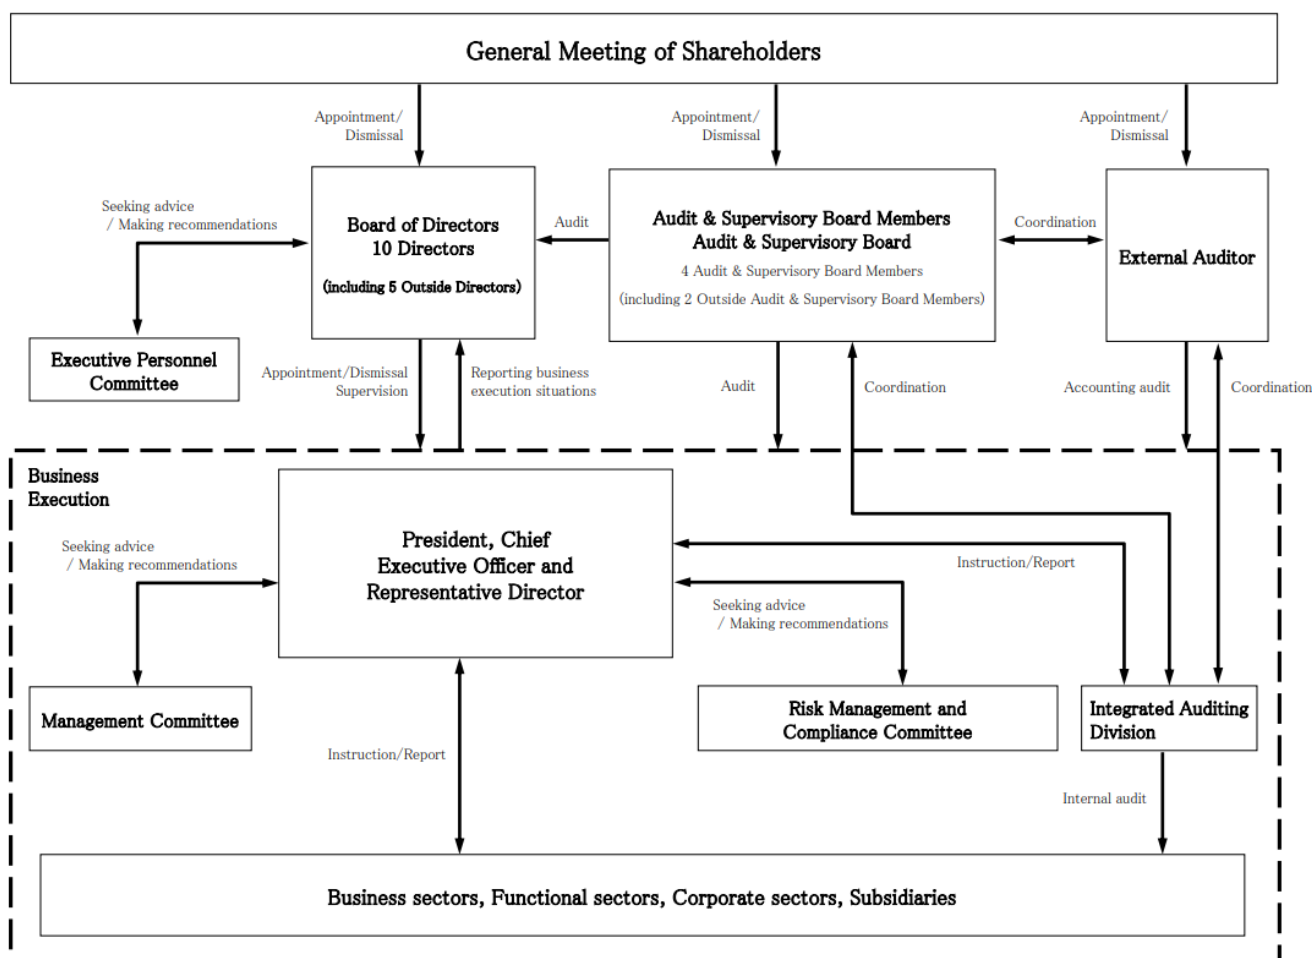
General Meeting of Shareholders

Appointment/ Dismissal

Appointment/ Dismissal

Appointment/ Dismissal

Seeking advice / Making recommendations

Board of Directors
10 Directors
(including 5 Outside Directors)

Audit

Audit & Supervisory Board Members
Audit & Supervisory Board
4 Audit & Supervisory Board Members
(including 2 Outside Audit & Supervisory Board Members)

Coordination

External Auditor

Executive Personnel Committee

Appointment/Dismissal Supervision

Reporting business execution situations

Audit

Coordination

Accounting audit

Coordination

Business Execution

President, Chief Executive Officer and Representative Director

Seeking advice / Making recommendations

Instruction/Report

Seeking advice / Making recommendations

Management Committee

Risk Management and Compliance Committee

Integrated Auditing Division

Instruction/Report

Internal audit

Business sectors, Functional sectors, Corporate sectors, Subsidiaries